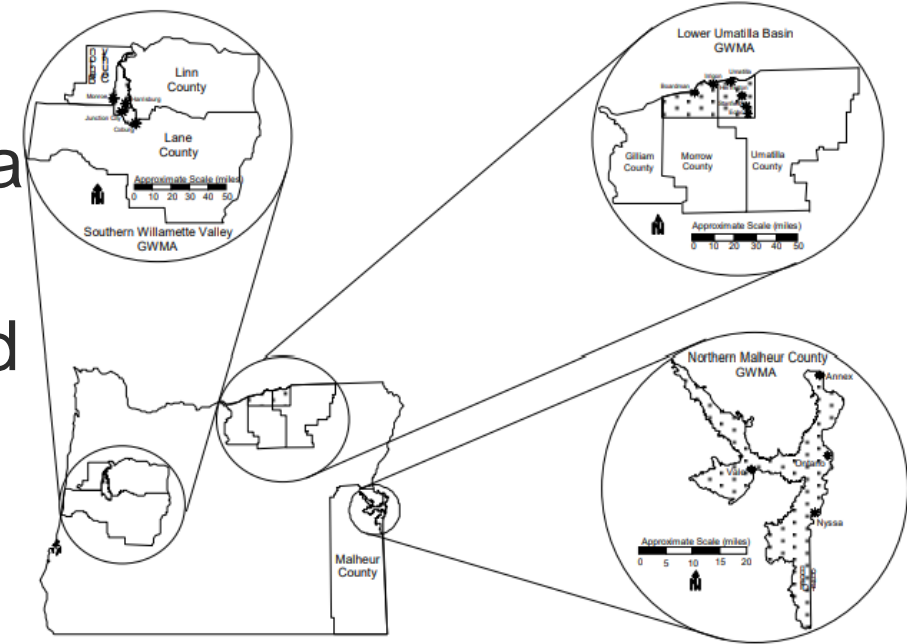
Linn County

Monroe

Harrisburg

Junction City

Coburg

Lane County

Approximate Scale (miles)

0 10 20 30 40 50

N

Southern Willamette Valley GWMA

a

d

Lower Umatilla Basin GWMA

Boardman

Irrigon

Umatilla

Hermiston

Gilliam County

Morrow County

Umatilla County

N

Approximate Scale (miles)

0 10 20 30 40 50

Northern Malheur County GWMA

Annex

Vale

Ontario

Nyssa

Approximate Scale (miles)

0 5 10 15 20

N

Malheur County